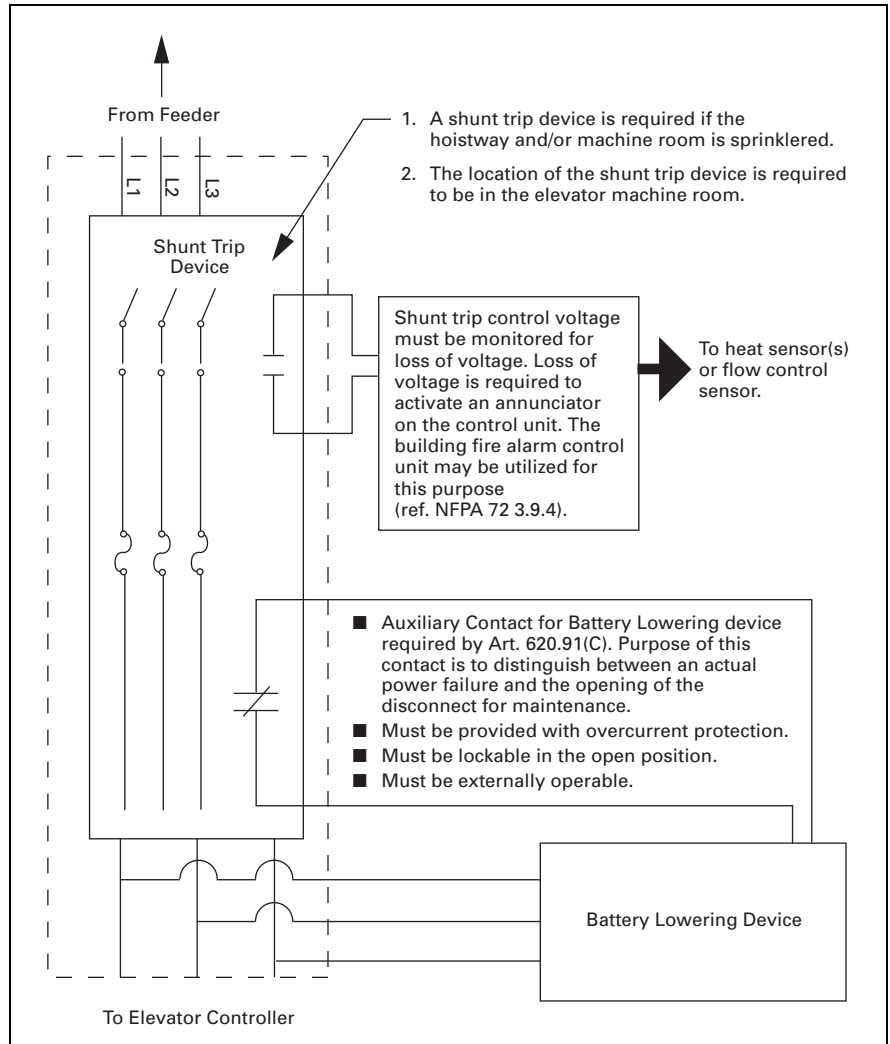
From Feeder

1. A shunt trip device is required if the hoistway and/or machine room is sprinklered.

2. The location of the shunt trip device is required to be in the elevator machine room.

L1 L2 L3

Shunt Trip Device

Shunt trip control voltage must be monitored for loss of voltage. Loss of voltage is required to activate an annunciator on the control unit. The building fire alarm control unit may be utilized for this purpose (ref. NFPA 72 3.9.4).

To heat sensor(s) or flow control sensor.

■ Auxiliary Contact for Battery Lowering device required by Art. 620.91(C). Purpose of this contact is to distinguish between an actual power failure and the opening of the disconnect for maintenance.
■ Must be provided with overcurrent protection.
■ Must be lockable in the open position.
■ Must be externally operable.

Battery Lowering Device

To Elevator Controller